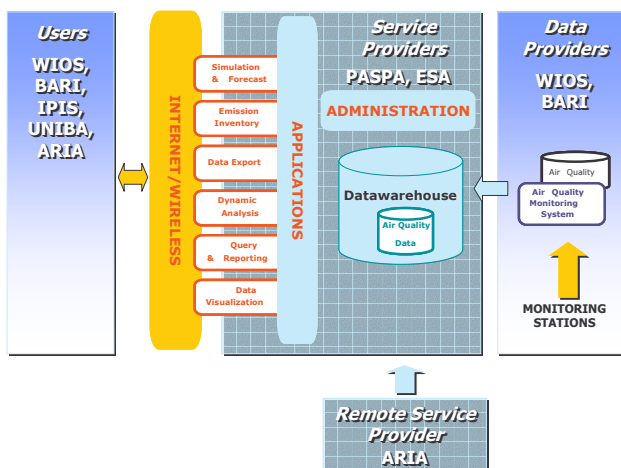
Users

WIOS, BARI, IPIS, UNIBA, ARIA

INTERNET/WIRELESS

Simulation & Forecast

Emission Inventory

Data Export

Dynamic Analysis

Query & Reporting

Data Visualization

APPLICATIONS

Service Providers

PASPA, ESA

ADMINISTRATION

Datawarehouse

Air Quality Data

Data Providers

WIOS, BARI

Air Quality

Air Quality Monitoring System

MONITORING STATIONS

Remote Service Provider

ARIA